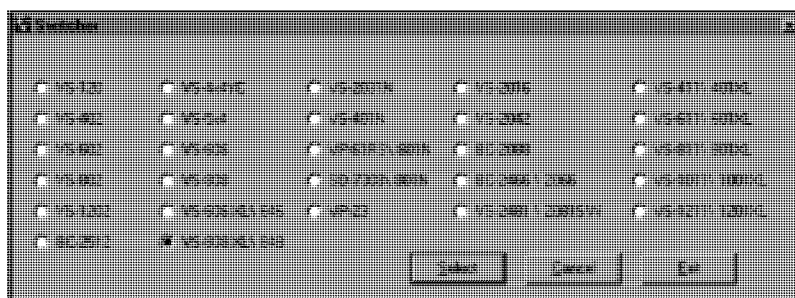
Switcher

VS-120
VS-402
VS-602
VS-802
VS-1202
BC 2512

VS-6-416
VS-5x4
VS-626
VS-828
VS-828 XLA 848
VS-828 XLA 848

VS-2607N
VS-401N
VP-8/8 S / 880N
SD-7/30N 300N
VP-23

VS-2016
VS-2062
BC 2088
BC 2888 / 2088
VS-2888 / 2888 S

VS-4211 401XL
VS-6211 601XL
VS-8211 801XL
VS-1011 1001XL
VS-1211 1201XL

Select
Cancel
Exit